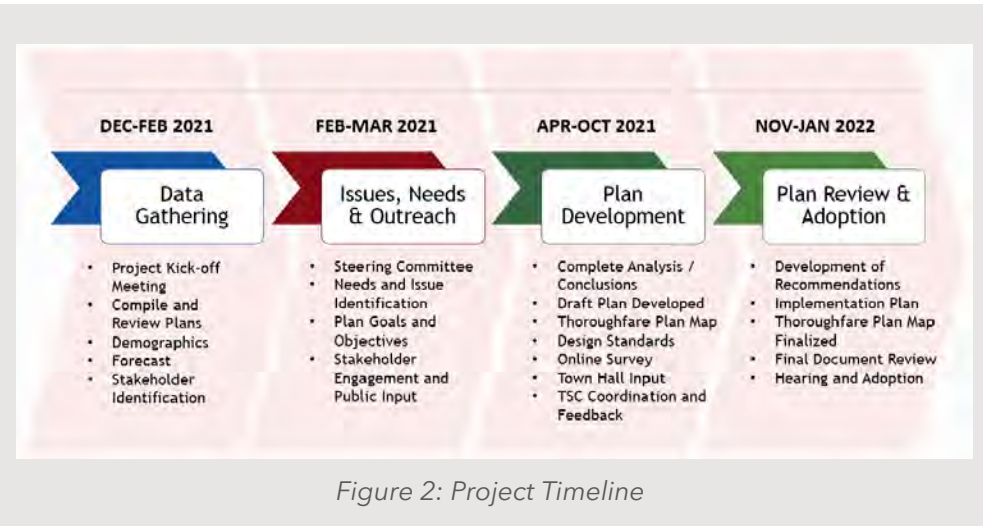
DEC-FEB 2021

Data Gathering

- Project Kick-off Meeting
- Compile and Review Plans
- Demographics
- Forecast
- Stakeholder Identification

FEB-MAR 2021

Issues, Needs & Outreach

- Steering Committee
- Needs and Issue Identification
- Plan Goals and Objectives
- Stakeholder Engagement and Public Input

APR-OCT 2021

Plan Development

- Complete Analysis / Conclusions
- Draft Plan Developed
- Thoroughfare Plan Map
- Design Standards
- Online Survey
- Town Hall Input
- TSC Coordination and Feedback

NOV-JAN 2022

Plan Review & Adoption

- Development of Recommendations
- Implementation Plan
- Thoroughfare Plan Map Finalized
- Final Document Review
- Hearing and Adoption

Figure 2: Project Timeline